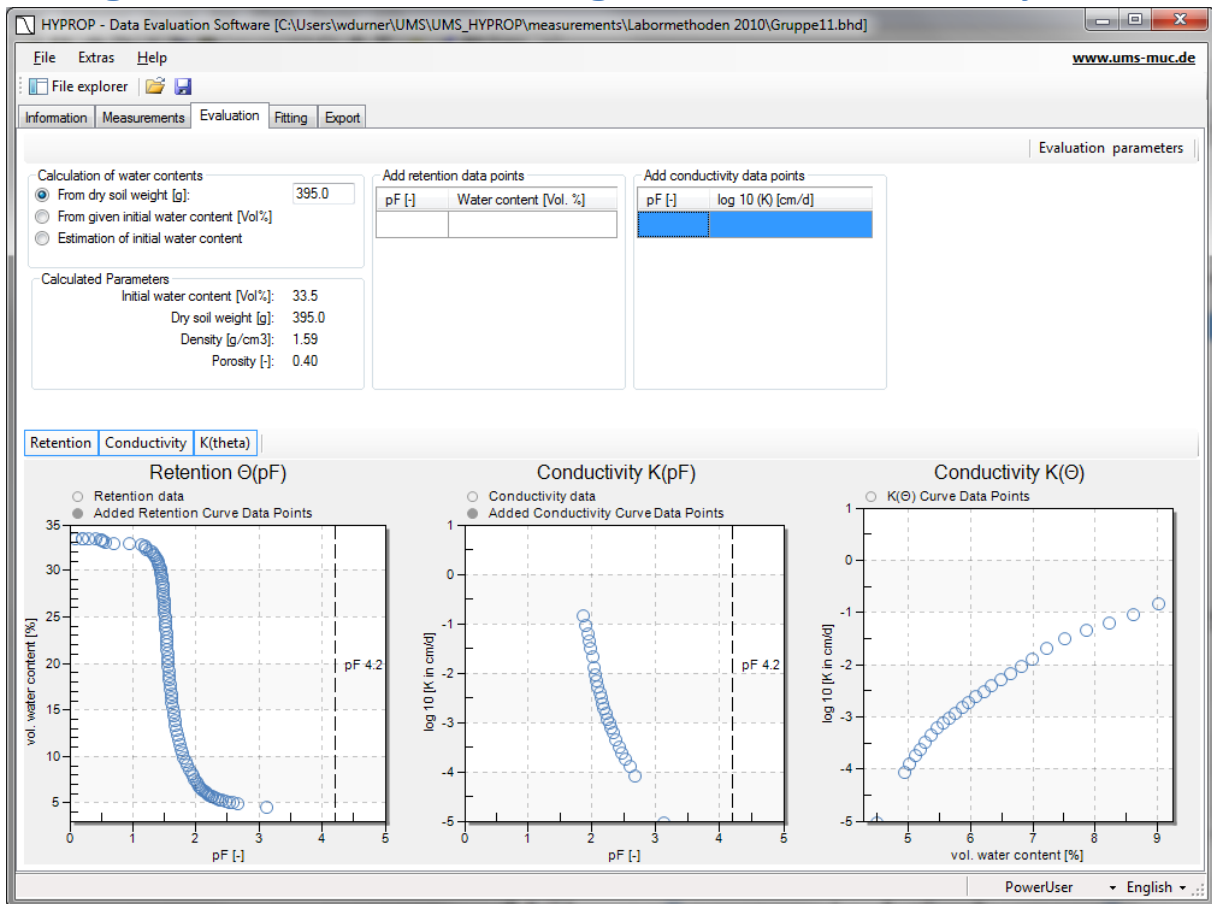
HYPROP - Data Evaluation Software [C:\Users\wdurner\UMS\UMS_HYPROP\measurements\Labormethoden 2010\Gruppe11.bhd]

File Extras Help www.ums-muc.de

File explorer

Information Measurements Evaluation Fitting Export

Evaluation parameters

Calculation of water contents
From dry soil weight [g]: 395.0
From given initial water content [Vol%]
Estimation of initial water content

Calculated Parameters
Initial water content [Vol%]: 33.5
Dry soil weight [g]: 395.0
Density [g/cm3]: 1.59
Porosity [-]: 0.40

Add retention data points

| pF [-] | Water content [Vol. %] |
|---|---|
| | |

Add conductivity data points

| pF [-] | log 10 (K) [cm/d] |
|---|---|
| | |

Retention Conductivity K(theta)

Retention Θ(pF)
Retention data
Added Retention Curve Data Points
vol. water content [%]
35 30 25 20 15 10 5
pF 4.2
0 1 2 3 4 5
pF [-]

Conductivity K(pF)
Conductivity data
Added Conductivity Curve Data Points
log 10 [K in cm/d]
0 -1 -2 -3 -4 -5
pF 4.2
0 1 2 3 4 5
pF [-]

Conductivity K(Θ)
K(Θ) Curve Data Points
log 10 [K in cm/d]
1 0 -1 -2 -3 -4 -5
5 6 7 8 9
vol. water content [%]

PowerUser English